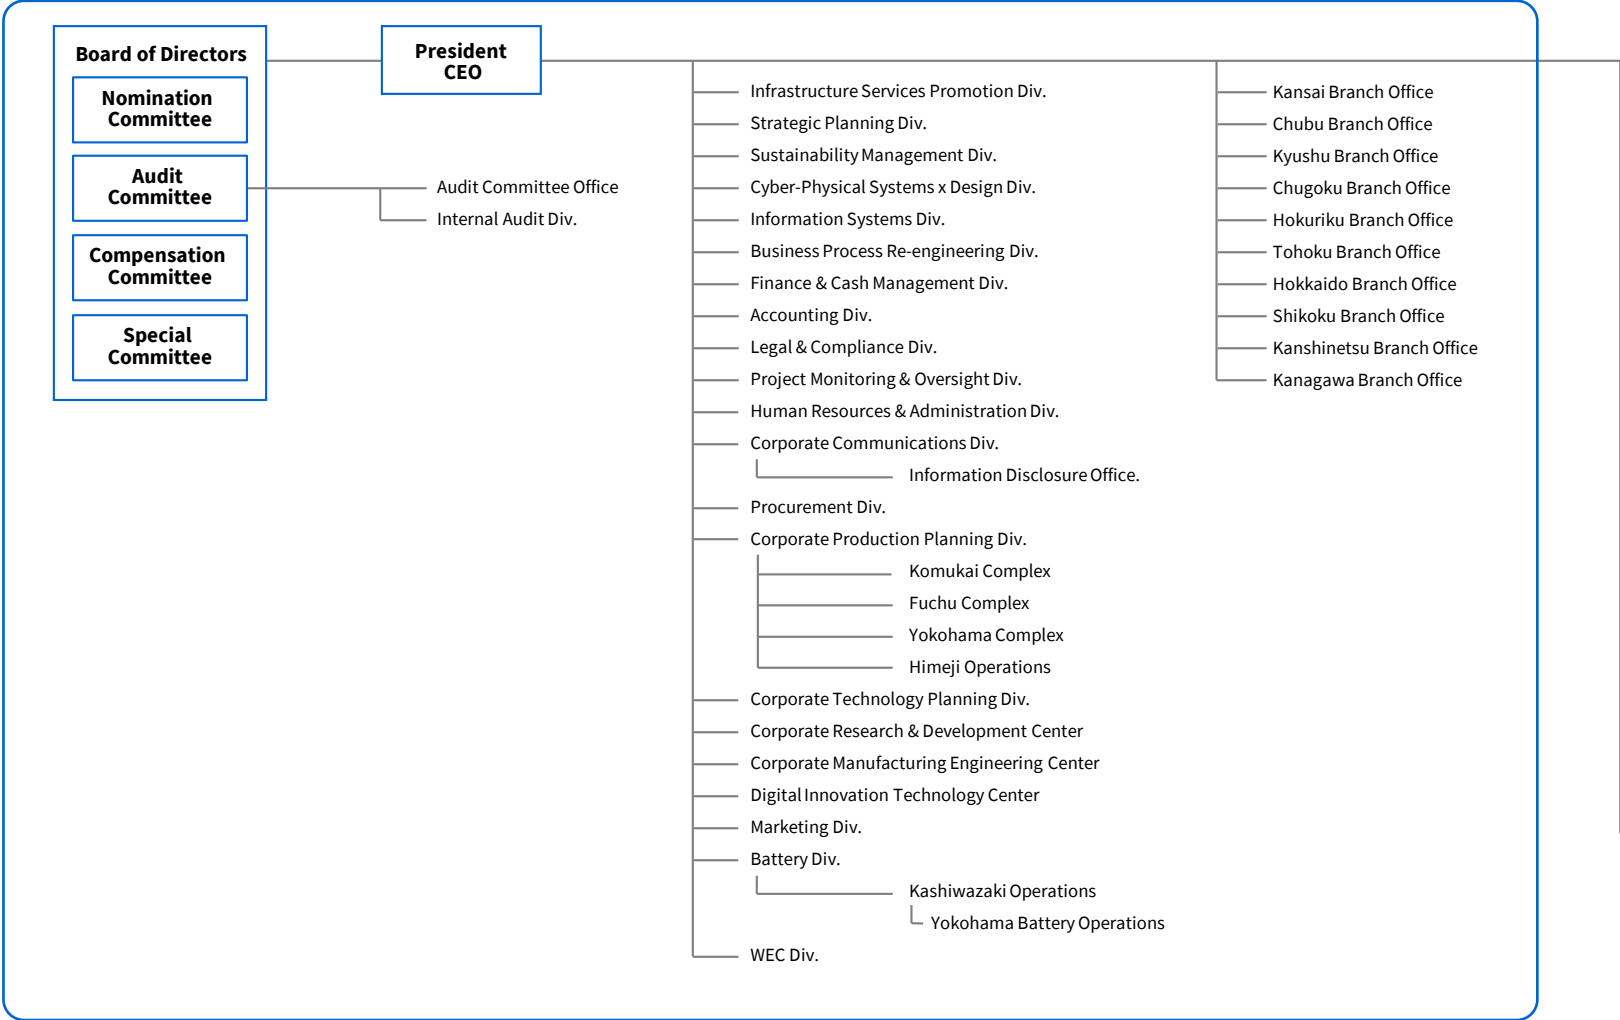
Board of Directors

Nomination Committee

Audit Committee

Compensation Committee

Special Committee

Audit Committee Office

Internal Audit Div.

President CEO

Infrastructure Services Promotion Div.

Strategic Planning Div.

Sustainability Management Div.

Cyber-Physical Systems x Design Div.

Information Systems Div.

Business Process Re-engineering Div.

Finance & Cash Management Div.

Accounting Div.

Legal & Compliance Div.

Project Monitoring & Oversight Div.

Human Resources & Administration Div.

Corporate Communications Div.

Information Disclosure Office.

Procurement Div.

Corporate Production Planning Div.

Komukai Complex

Fuchu Complex

Yokohama Complex

Himeji Operations

Corporate Technology Planning Div.

Corporate Research & Development Center

Corporate Manufacturing Engineering Center

Digital Innovation Technology Center

Marketing Div.

Battery Div.

Kashiwazaki Operations

Yokohama Battery Operations

WEC Div.

Kansai Branch Office

Chubu Branch Office

Kyushu Branch Office

Chugoku Branch Office

Hokuriku Branch Office

Tohoku Branch Office

Hokkaido Branch Office

Shikoku Branch Office

Kanshinetsu Branch Office

Kanagawa Branch Office